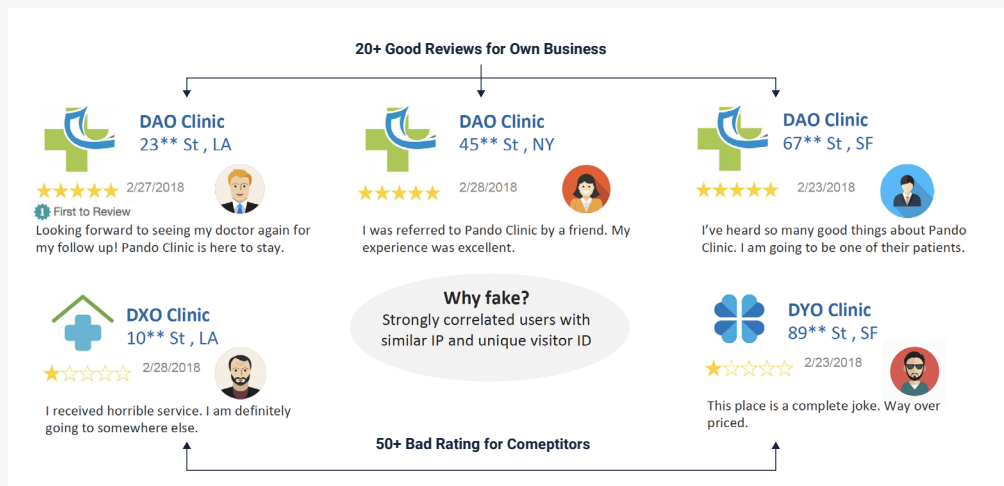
20+ Good Reviews for Own Business

DAO Clinic
23** St , LA
2/27/2018
First to Review
Looking forward to seeing my doctor again for my follow up! Pando Clinic is here to stay.

DAO Clinic
45** St , NY
2/28/2018
I was referred to Pando Clinic by a friend. My experience was excellent.

DAO Clinic
67** St , SF
2/23/2018
I've heard so many good things about Pando Clinic. I am going to be one of their patients.

DXO Clinic
10** St , LA
2/28/2018
I received horrible service. I am definitely going to somewhere else.

Why fake?
Strongly correlated users with similar IP and unique visitor ID

DYO Clinic
89** St , SF
2/23/2018
This place is a complete joke. Way over priced.

50+ Bad Rating for Comeptitors